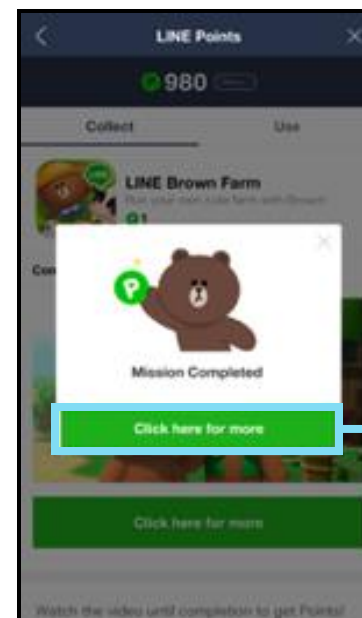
LINE Points

980

Collect

Use

LINE Brown Farm

Run your own cute farm with Brown

1

Con

Mission Completed

Click here for more

Click here for more

Watch the video until completion to get Points!